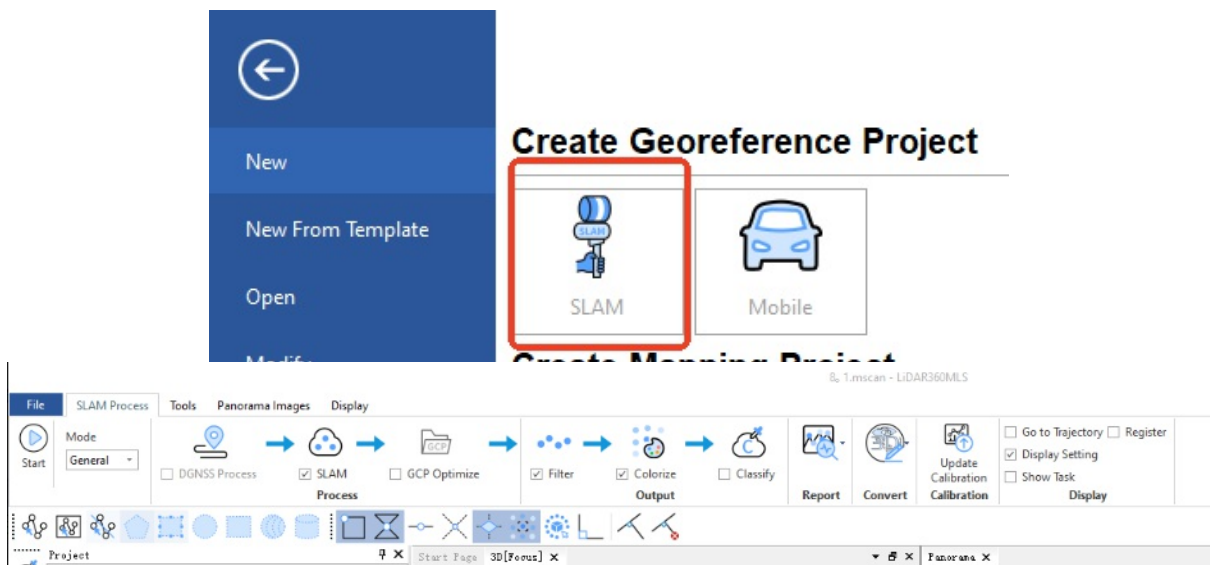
New

New From Template

Open

Create Georeference Project

SLAM

SLAM

Mobile

1.mscan - LiDAR360MLS

File SLAM Process Tools Panorama Images Display

Start

Mode

General

GCP

DGNSS Process

SLAM

GCP Optimize

Process

Filter

Colorize

Classify

Output

Report

Convert

Update Calibration

Calibration

Go to Trajectory

Register

Display Setting

Show Task

Display

Project

Start Page

3D[Focus]

Panorama